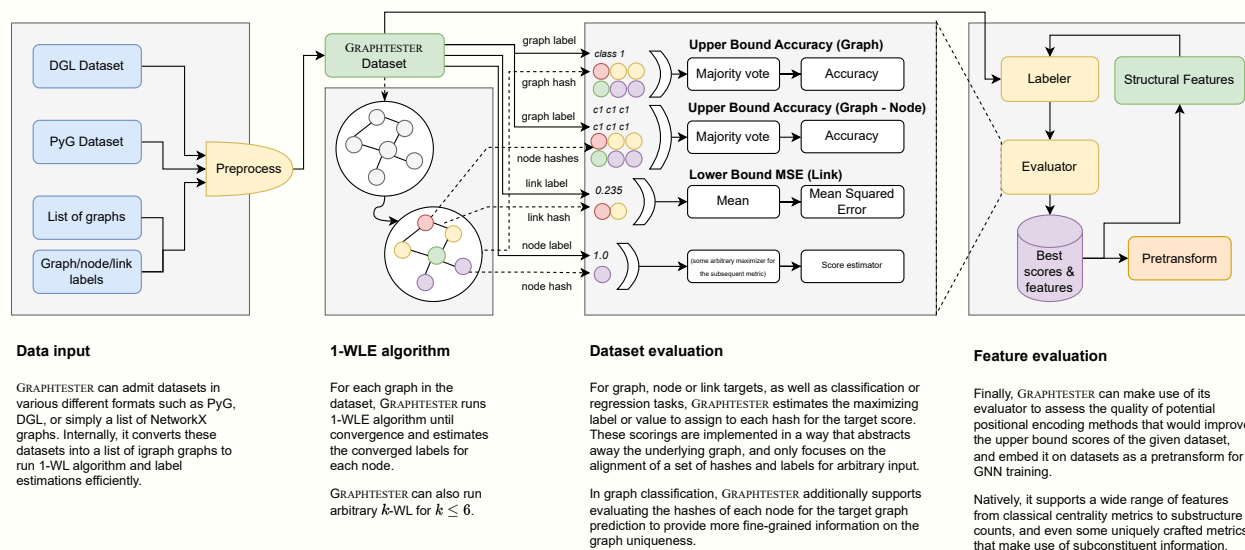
DGL Dataset

PyG Dataset

List of graphs

Graph/node/link labels

Preprocess

GRAPHTESTER Dataset

graph label

graph hash

graph label

node hashes

link label

link hash

node label

node hash

class 1

c1 c1 c1

c1 c1 c1

0.235

1.0

Upper Bound Accuracy (Graph)

Majority vote

Accuracy

Upper Bound Accuracy (Graph - Node)

Majority vote

Accuracy

Lower Bound MSE (Link)

Mean

Mean Squared Error

(some arbitrary maximizer for the subsequent metric)

Score estimator

Labeler

Structural Features

Evaluator

Best scores & features

Pretransform

Data input

GRAPHTESTER can admit datasets in various different formats such as PyG, DGL, or simply a list of NetworkX graphs. Internally, it converts these datasets into a list of igraph graphs to run 1-WL algorithm and label estimations efficiently.

1-WLE algorithm

For each graph in the dataset, GRAPHTESTER runs 1-WLE algorithm until convergence and estimates the converged labels for each node.

GRAPHTESTER can also run arbitrary $k$-WL for $k \leq 6$.

Dataset evaluation

For graph, node or link targets, as well as classification or regression tasks, GRAPHTESTER estimates the maximizing label or value to assign to each hash for the target score. These scorings are implemented in a way that abstracts away the underlying graph, and only focuses on the alignment of a set of hashes and labels for arbitrary input.

In graph classification, GRAPHTESTER additionally supports evaluating the hashes of each node for the target graph prediction to provide more fine-grained information on the graph uniqueness.

Feature evaluation

Finally, GRAPHTESTER can make use of its evaluator to assess the quality of potential positional encoding methods that would improv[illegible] the upper bound scores of the given dataset, and embed it on datasets as a pretransform for GNN training.

Natively, it supports a wide range of features from classical centrality metrics to substructure counts, and even some uniquely crafted metrics that make use of subconstituent information.